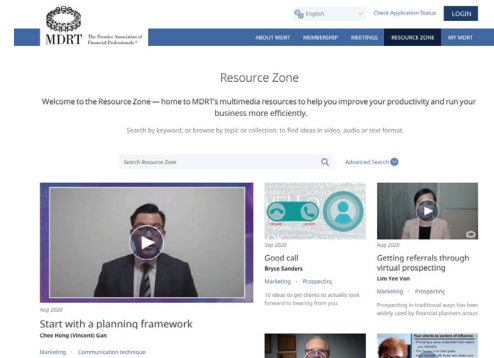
MDRT The Premier Association of Financial Professionals®

English

Check Application Status

LOGIN

ABOUT MDRT

MEMBERSHIP

MEETINGS

RESOURCE ZONE

MY MDRT

Resource Zone

Welcome to the Resource Zone — home to MDRT's multimedia resources to help you improve your productivity and run your business more efficiently.

Search by keyword, or browse by topic or collection, to find ideas in video, audio or text format.

Search Resource Zone

Advanced Search

Aug 2020

Start with a planning framework

Chee Hong (Vincent) Gan

Marketing · Communication technique

Sep 2020

Good call

Bryce Sanders

Marketing · Prospecting

10 ideas to get clients to actually look forward to hearing from you.

Aug 2020

Getting referrals through virtual prospecting

Lim Yee Von

Marketing · Prospecting

Prospecting in traditional ways has been widely used by financial planners arou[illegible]